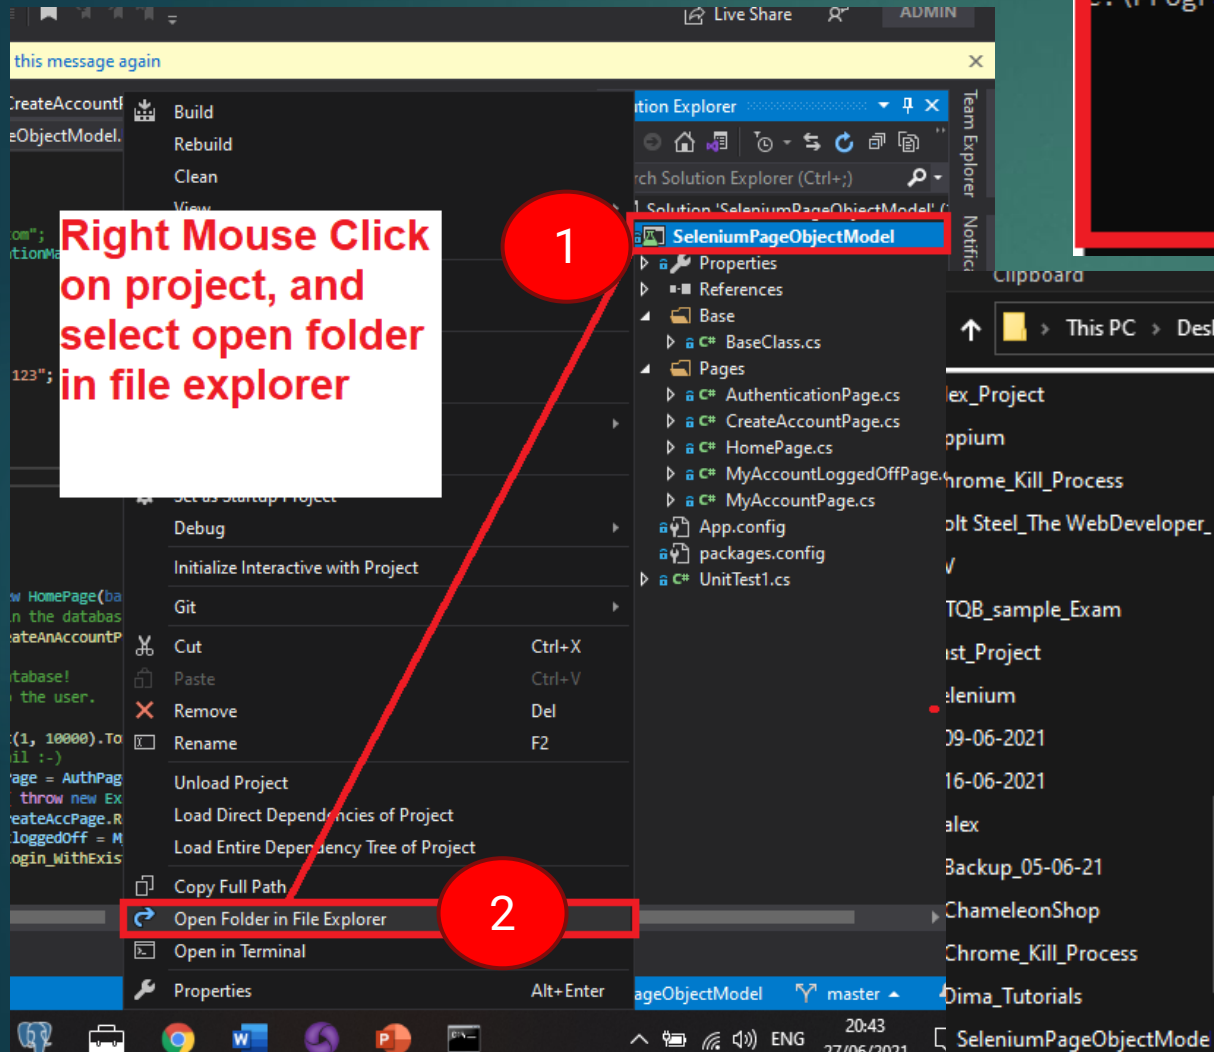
Live Share ADMIN

this message again

CreateAccount
eObjectModel.

Build
Rebuild
Clean
View

Right Mouse Click on project, and select open folder in file explorer

1

om";
tionMa

123";

Debug
Initialize Interactive with Project
Git
Cut Ctrl+X
Paste Ctrl+V
Remove Del
Rename F2
Unload Project
Load Direct Dependencies of Project
Load Entire Dependency Tree of Project
Copy Full Path
Open Folder in File Explorer
Open in Terminal
Properties Alt+Enter

2

w HomePage(ba
n the databas
ateAnAccountP
tabase!
the user.
(1, 10000).To
il :-)
age = AuthPag
throw new Ex
reateAccPage.R
LoggedOff = M
Login_WithExis

tion Explorer
rch Solution Explorer (Ctrl+;)
Solution 'SeleniumPageObjectModel'
SeleniumPageObjectModel
Properties
References
Base
BaseClass.cs
Pages
AuthenticationPage.cs
CreateAccountPage.cs
HomePage.cs
MyAccountLoggedOffPage.
MyAccountPage.cs
App.config
packages.config
UnitTest1.cs

Team Explorer
Notific

ageObjectModel master

Clipboard
This PC Desl
lex_Project
ppium
hrome_Kill_Process
olt Steel_The WebDeveloper_
V
TQB_sample_Exam
ist_Project
elenium
09-06-2021
16-06-2021
alex
Backup_05-06-21
ChameleonShop
Chrome_Kill_Process
Dima_Tutorials
SeleniumPageObjectMode

ENG 20:43 27/06/2021